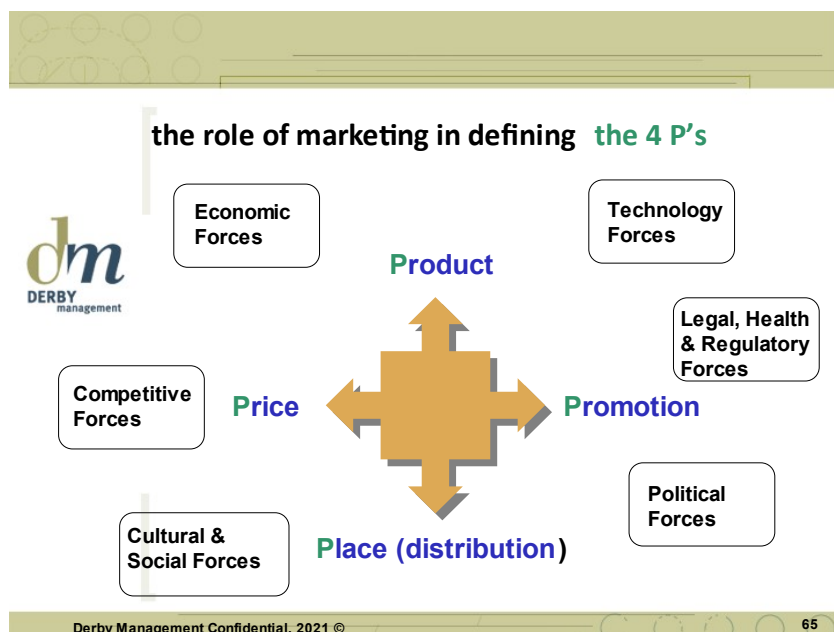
the role of marketing in defining the 4 P's

Economic Forces

Technology Forces

dm
DERBY management

Product

Legal, Health & Regulatory Forces

Competitive Forces

Price

Promotion

Political Forces

Cultural & Social Forces

Place (distribution)

Derby Management Confidential, 2021 ©

65